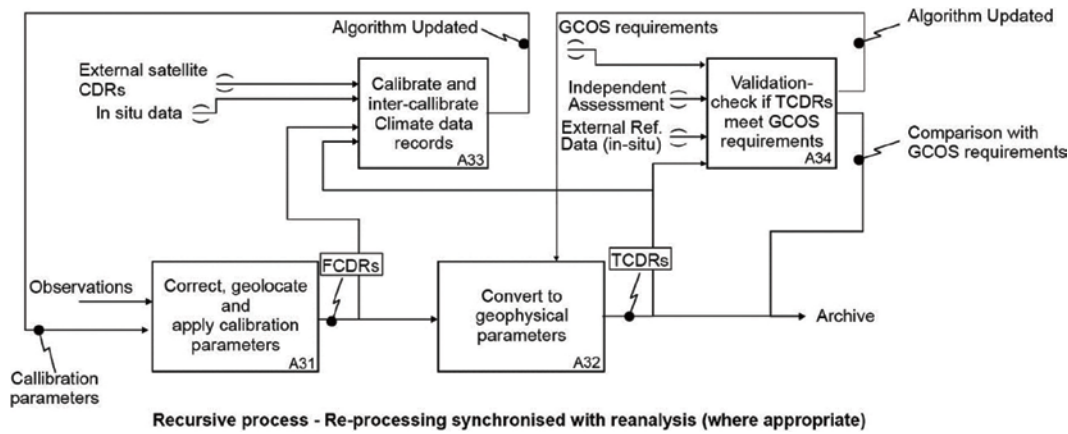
Algorithm Updated

External satellite CDRs

In situ data

Calibrate and inter-callibrate Climate data records

A33

GCOS requirements

Independent Assessment

External Ref. Data (in-situ)

Validation-check if TCDRs meet GCOS requirements

A34

Algorithm Updated

Comparison with GCOS requirements

Observations

Correct, geolocate and apply calibration parameters

A31

FCDRs

Convert to geophysical parameters

A32

TCDRs

Archive

Callibration parameters

Recursive process - Re-processing synchronised with reanalysis (where appropriate)